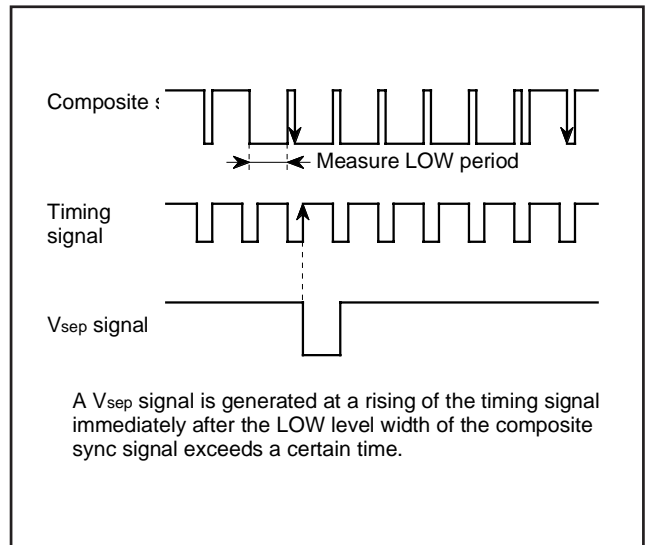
Composite s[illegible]

Measure LOW period

Timing signal

V$_{sep}$ signal

A V$_{sep}$ signal is generated at a rising of the timing signal immediately after the LOW level width of the composite sync signal exceeds a certain time.